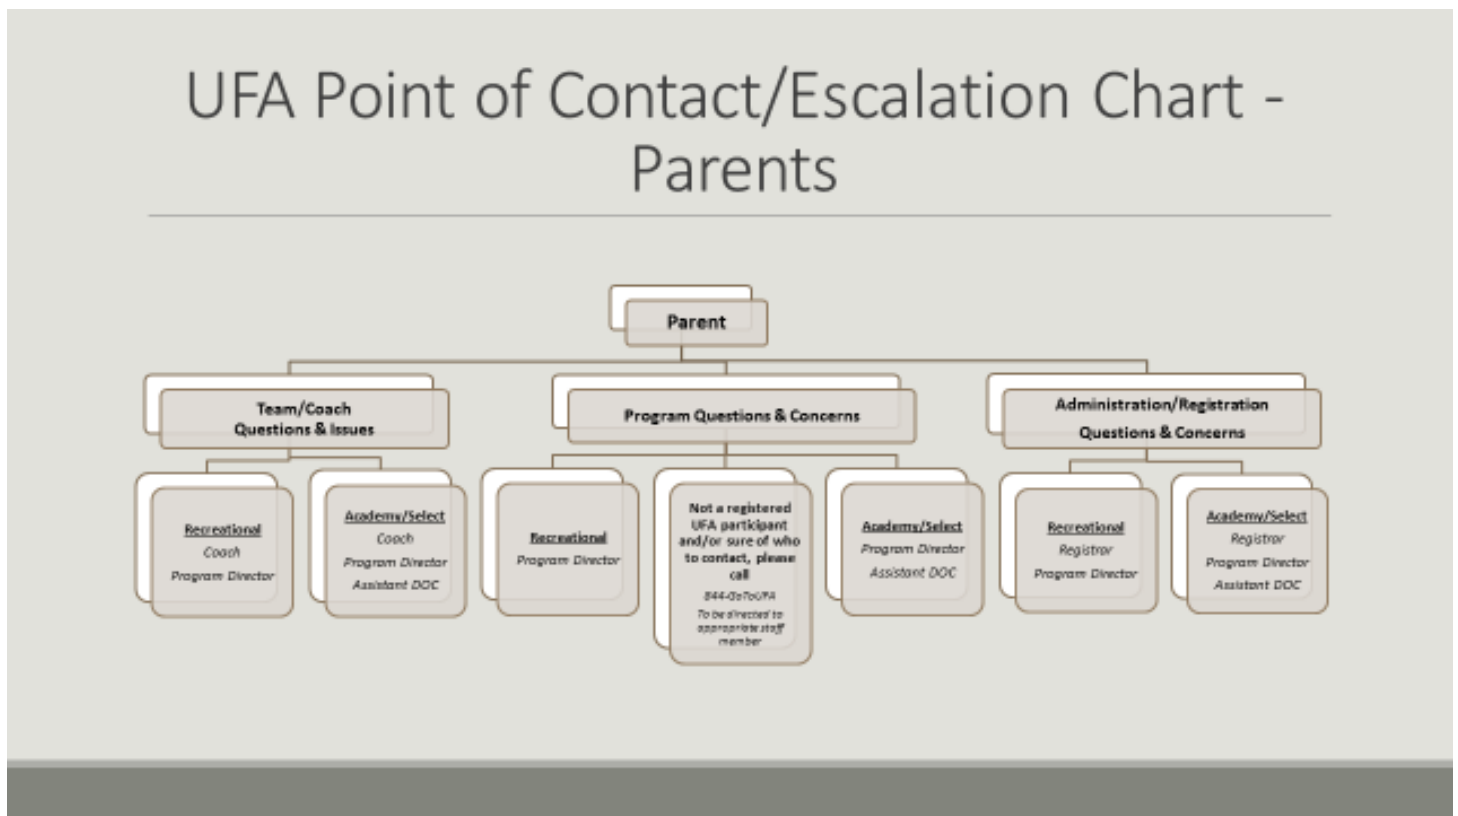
UFA Point of Contact/Escalation Chart - Parents

Parent

Team/Coach Questions & Issues

Program Questions & Concerns

Administration/Registration Questions & Concerns

Recreational
Coach
Program Director

Academy/Select
Coach
Program Director
Assistant DOC

Recreational
Program Director

Not a registered UFA participant and/or sure of who to contact, please call
844-GoToUFA
To be directed to appropriate staff member

Academy/Select
Program Director
Assistant DOC

Recreational
Registrar
Program Director

Academy/Select
Registrar
Program Director
Assistant DOC